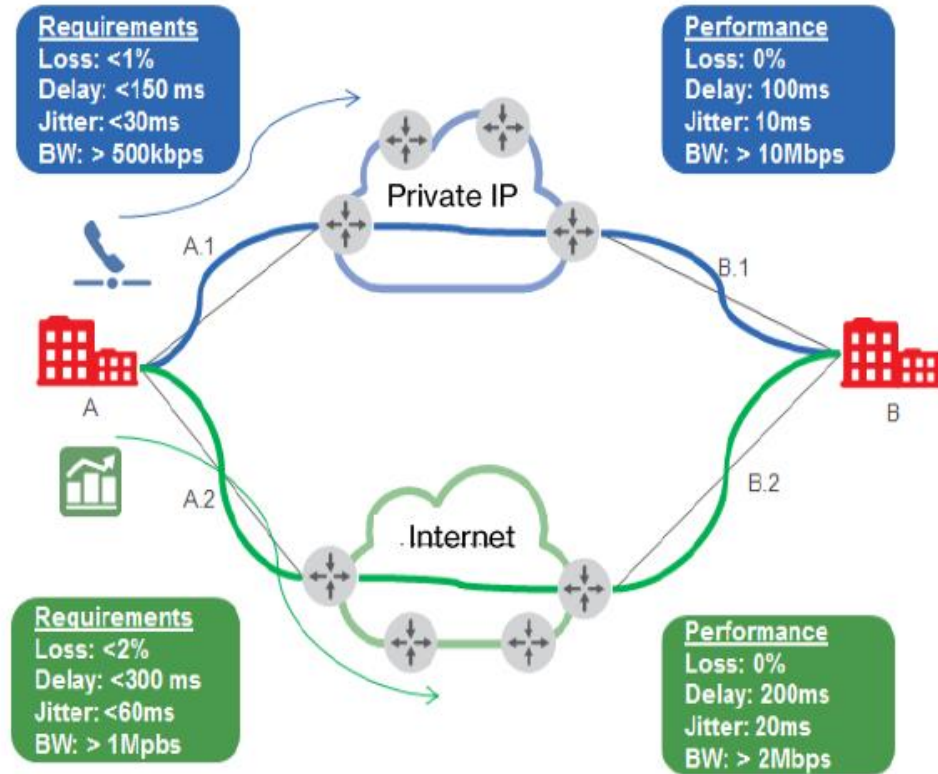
Requirements
Loss: <1%
Delay: <150 ms
Jitter: <30ms
BW: > 500kbps

Performance
Loss: 0%
Delay: 100ms
Jitter: 10ms
BW: > 10Mbps

Private IP

A.1

B.1

A

B

A.2

B.2

Internet

Requirements
Loss: <2%
Delay: <300 ms
Jitter: <60ms
BW: > 1Mpbs

Performance
Loss: 0%
Delay: 200ms
Jitter: 20ms
BW: > 2Mbps